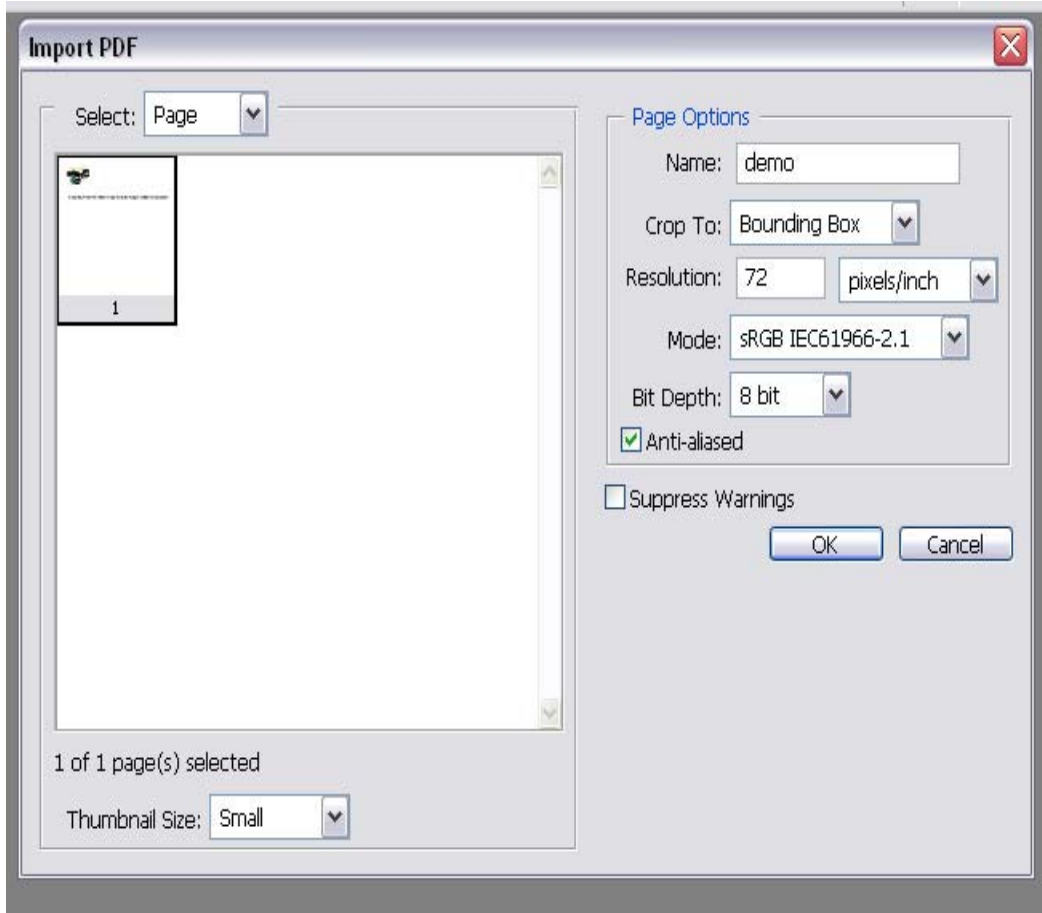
Import PDF

Select: Page

1

1 of 1 page(s) selected

Thumbnail Size: Small

Page Options

Name: demo

Crop To: Bounding Box

Resolution: 72 pixels/inch

Mode: sRGB IEC61966-2.1

Bit Depth: 8 bit

Anti-aliased

Suppress Warnings

OK

Cancel